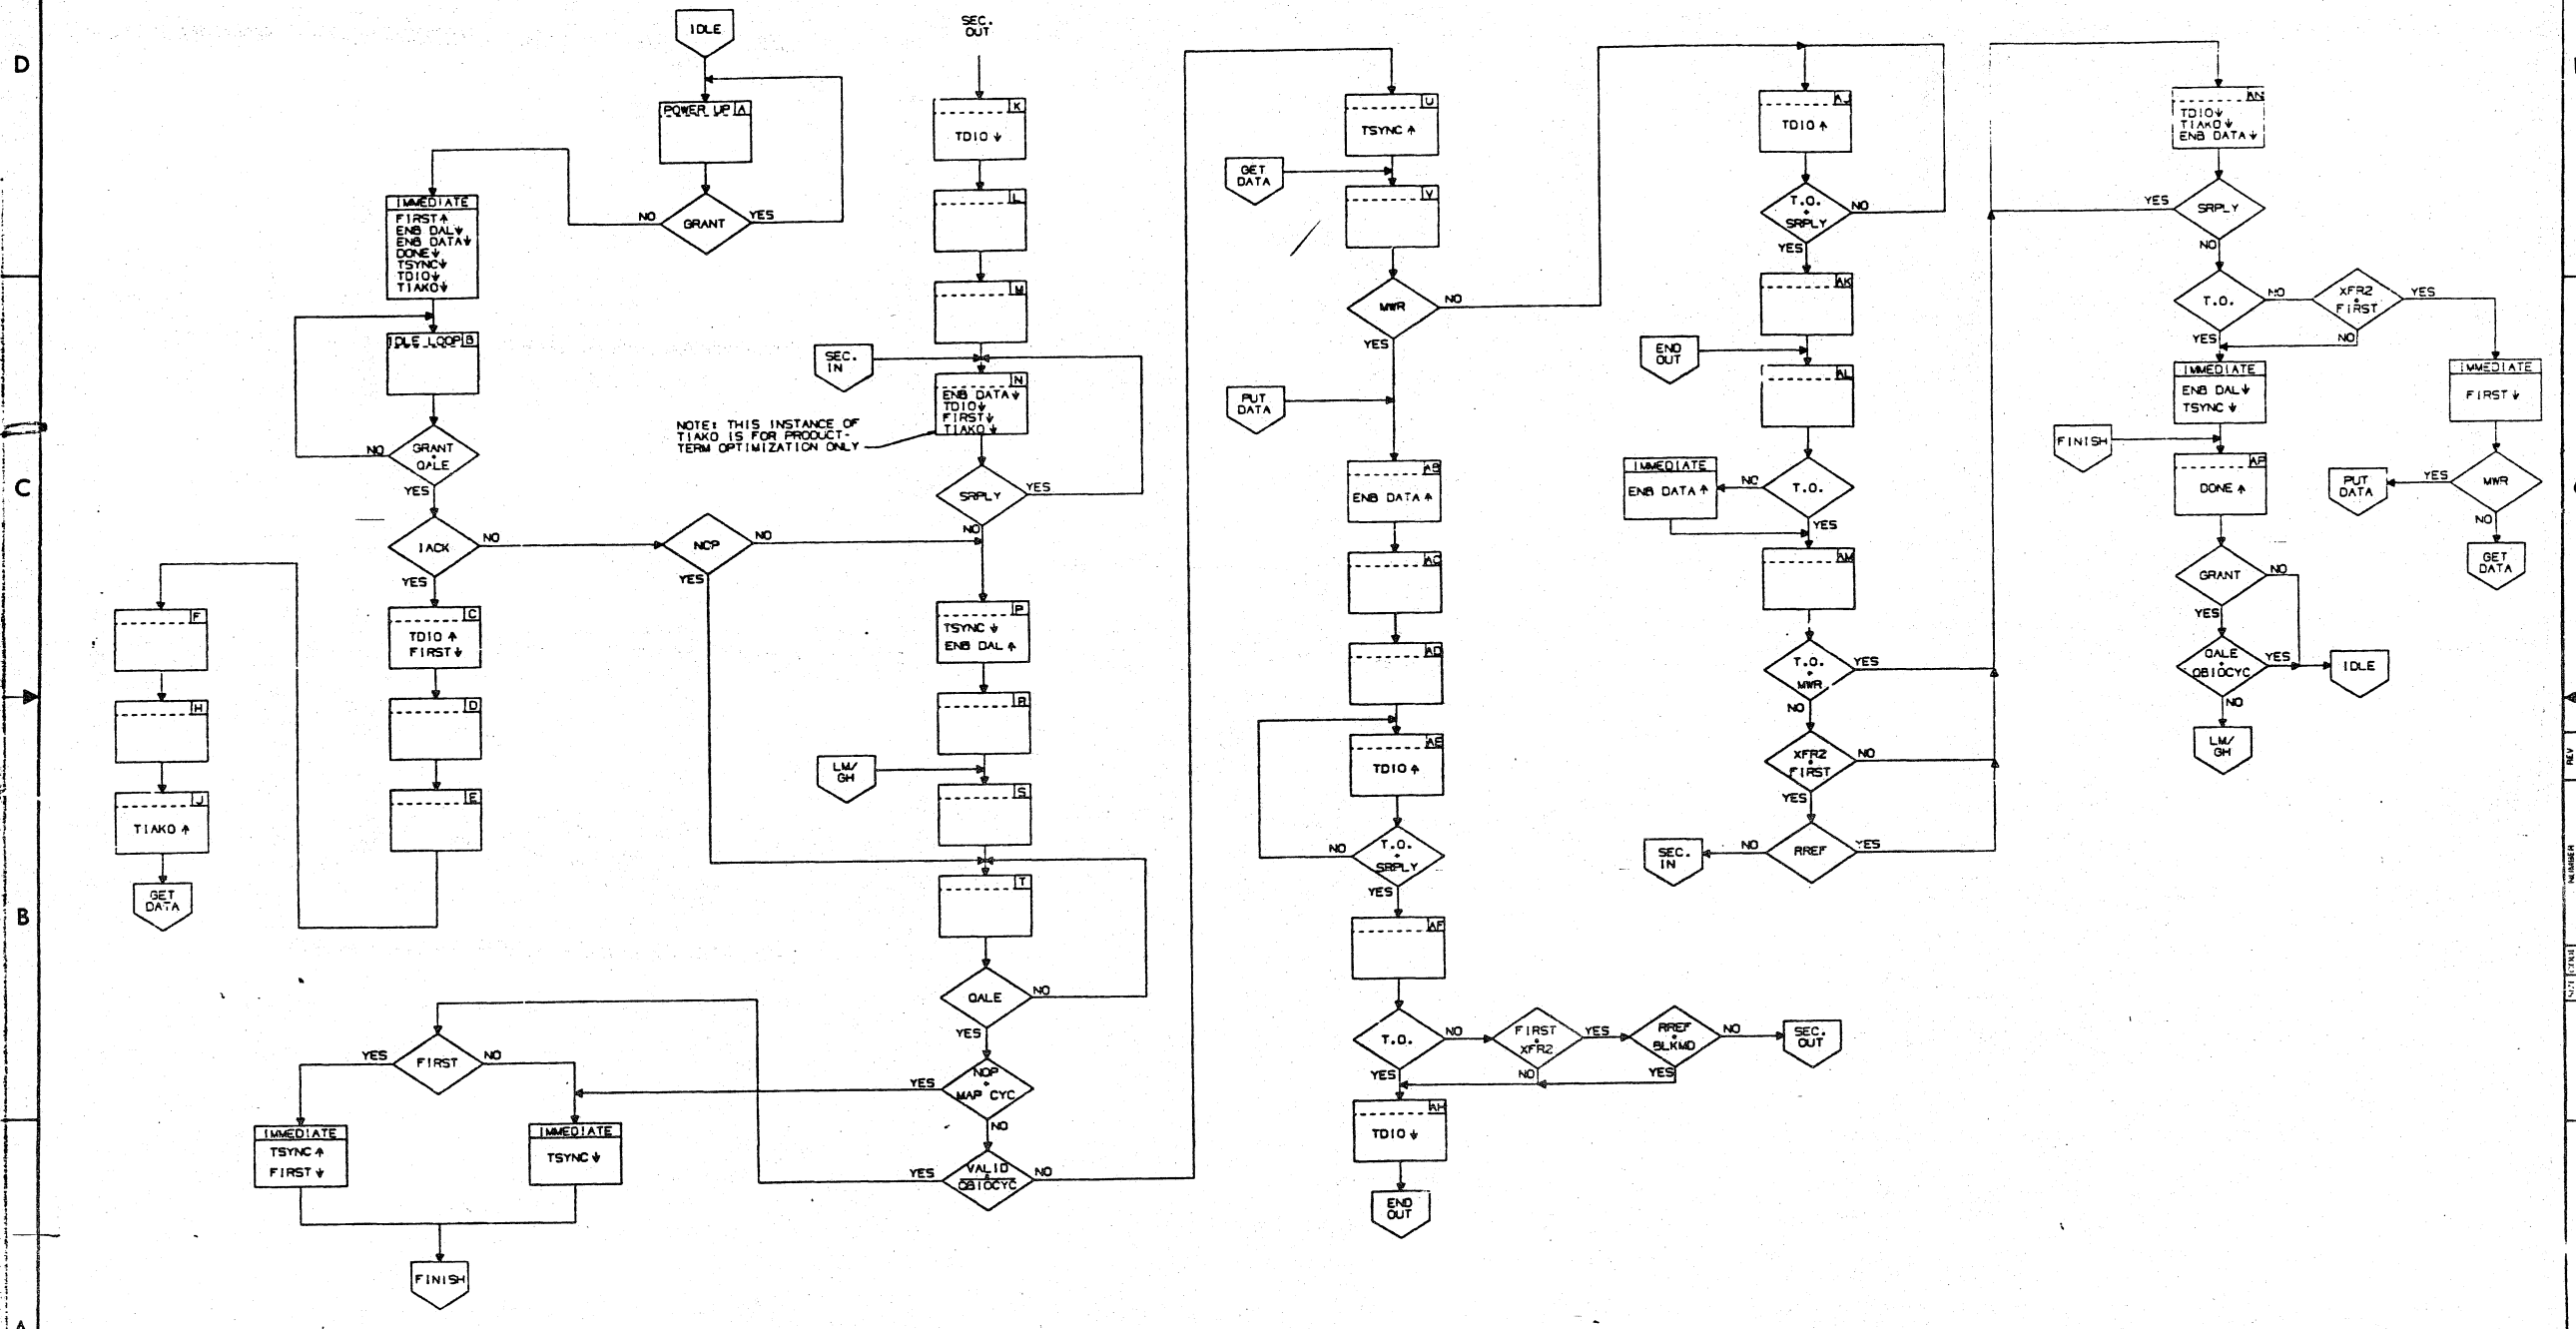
D

C

B

A

IDLE

POWER UP A

GRANT
NO
YES

IMMEDIATE
FIRST↑
ENB DAL↓
ENB DATA↓
DONE↓
TSYNC↓
TDIO↓
TIAKO↓

IDLE LOOP B

NO
GRANT
•
QALE
YES

IACK
NO
YES

NCP
NO
YES

C
TDIO ↑
FIRST↓

D

E

F

H

J
TIAKO ↑

GET DATA

SEC. OUT

K
TDIO ↓

L

M

SEC. IN

N
ENB DATA↓
TDIO↓
FIRST↓
TIAKO↓

NOTE: THIS INSTANCE OF TIAKO IS FOR PRODUCT-TERM OPTIMIZATION ONLY

SRPLY
YES
NO

P
TSYNC ↓
ENB DAL ↑

R

LM/ GH

S

T

QALE
NO
YES

FIRST
YES
NO

NCP
•
MAP CYC
YES
NO

VALID
•
DBIOCYC
YES
NO

IMMEDIATE
TSYNC ↑
FIRST ↓

IMMEDIATE
TSYNC ↓

FINISH

U
TSYNC ↑

GET DATA

V

MWR
NO
YES

PUT DATA

AB
ENB DATA ↑

AC

AD

AE
TDIO ↑

NO
T.O.
•
SRPLY
YES

AF

T.O.
NO
YES

FIRST
•
XFR2
YES
NO

RREF
•
BLKMD
NO
YES

SEC. OUT

AH
TDIO ↓

END OUT

AJ
TDIO ↑

T.O.
•
SRPLY
NO
YES

AK

END OUT

AL

IMMEDIATE
ENB DATA ↑

NO
T.O.
YES

AM

T.O.
•
MWR
YES
NO

XFR2
•
FIRST
NO
YES

SEC. IN

NO
RREF
YES

AN
TDIO↓
TIAKO↓
ENB DATA↓

YES
SRPLY
NO

T.O.
NO
YES

XFR2
•
FIRST
YES
NO

IMMEDIATE
ENB DAL↓
TSYNC ↓

FINISH

AP
DONE ↑

GRANT
NO
YES

QALE
•
DBIOCYC
YES
NO

IDLE

LM/ GH

IMMEDIATE
FIRST ↓

PUT DATA

YES
MWR
NO

GET DATA

REV

NUMBER